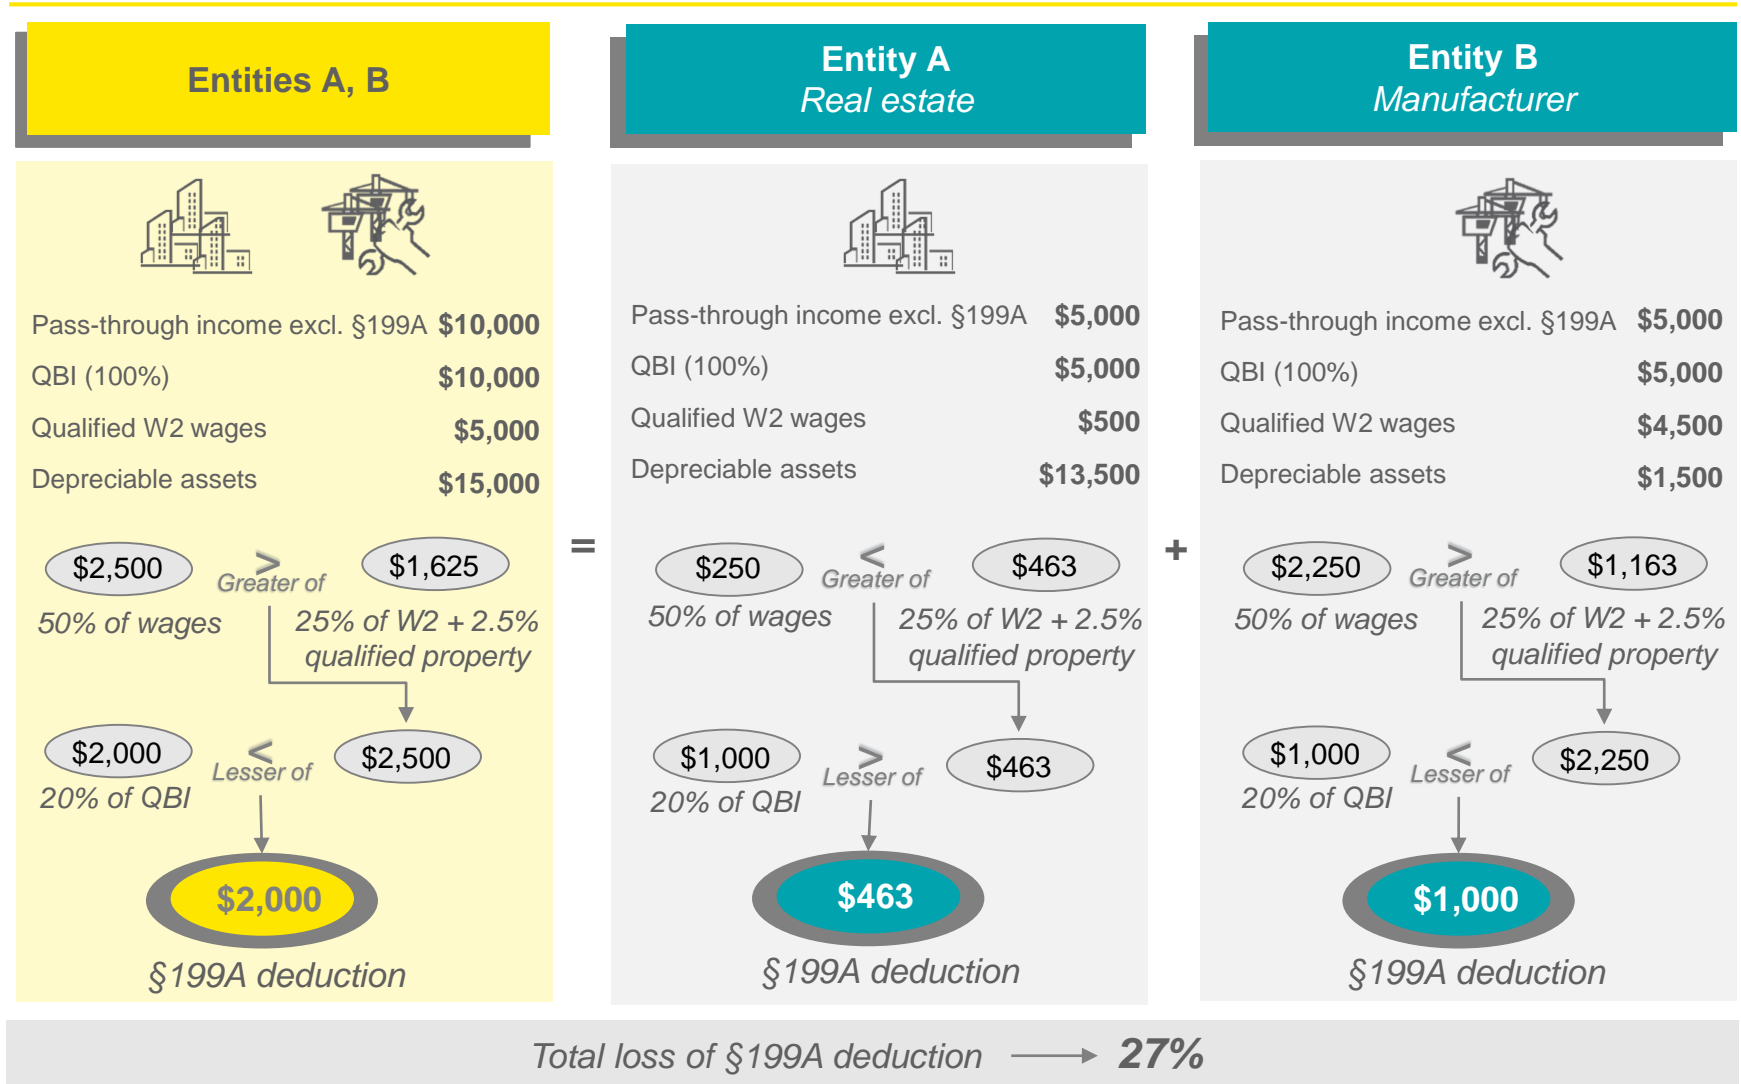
Entities A, B

Pass-through income excl. §199A $10,000
QBI (100%) $10,000
Qualified W2 wages $5,000
Depreciable assets $15,000

$2,500
50% of wages
> Greater of
$1,625
25% of W2 + 2.5% qualified property

$2,000
20% of QBI
< Lesser of
$2,500

$2,000
§199A deduction

=

Entity A
Real estate

Pass-through income excl. §199A $5,000
QBI (100%) $5,000
Qualified W2 wages $500
Depreciable assets $13,500

$250
50% of wages
< Greater of
$463
25% of W2 + 2.5% qualified property

$1,000
20% of QBI
> Lesser of
$463

$463
§199A deduction

+

Entity B
Manufacturer

Pass-through income excl. §199A $5,000
QBI (100%) $5,000
Qualified W2 wages $4,500
Depreciable assets $1,500

$2,250
50% of wages
> Greater of
$1,163
25% of W2 + 2.5% qualified property

$1,000
20% of QBI
< Lesser of
$2,250

$1,000
§199A deduction

Total loss of §199A deduction 27%